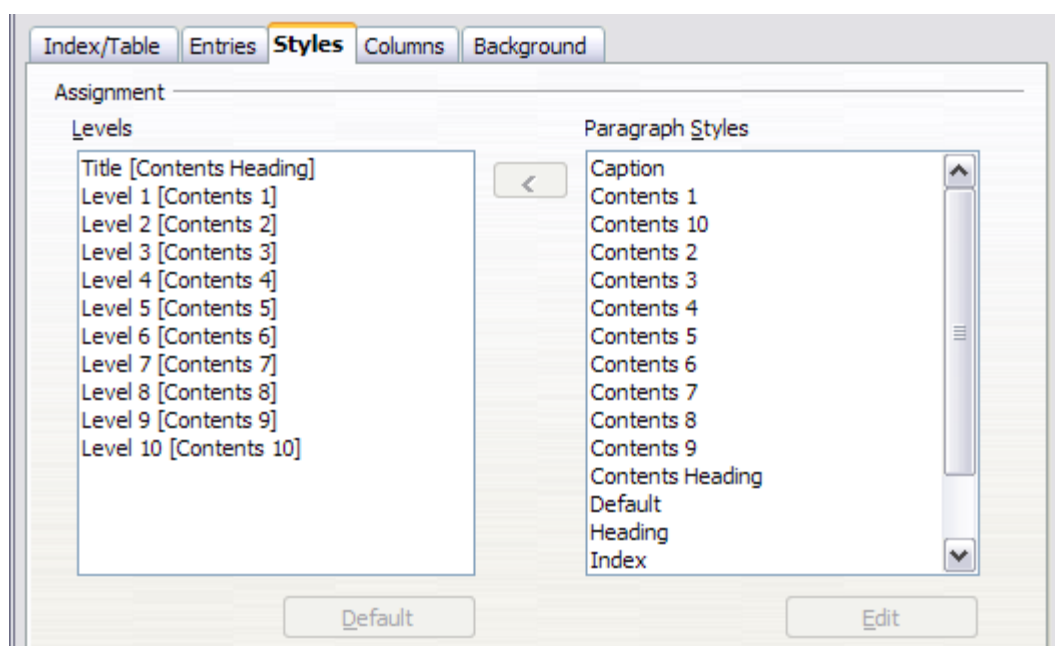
Index/Table Entries Styles Columns Background

Assignment

Levels

Title [Contents Heading]
Level 1 [Contents 1]
Level 2 [Contents 2]
Level 3 [Contents 3]
Level 4 [Contents 4]
Level 5 [Contents 5]
Level 6 [Contents 6]
Level 7 [Contents 7]
Level 8 [Contents 8]
Level 9 [Contents 9]
Level 10 [Contents 10]

<

Paragraph Styles

Caption
Contents 1
Contents 10
Contents 2
Contents 3
Contents 4
Contents 5
Contents 6
Contents 7
Contents 8
Contents 9
Contents Heading
Default
Heading
Index

Default

Edit